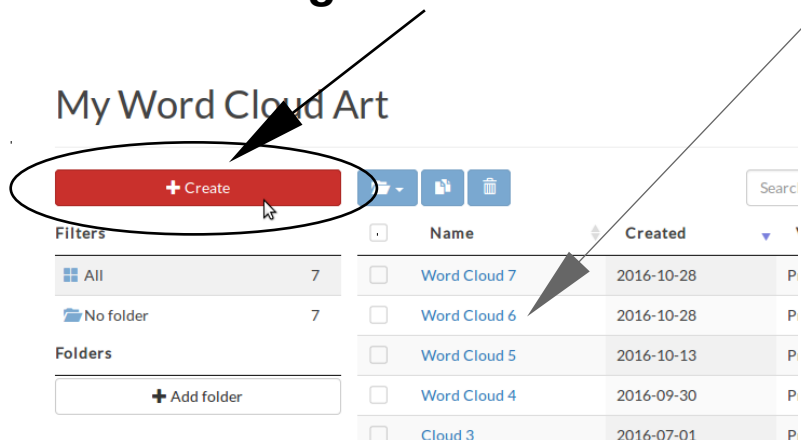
g

My Word Cloud Art

+ Create

Filters

All 7

No folder 7

Folders

+ Add folder

Searc

| | Name | Created | |
|---|---|---|---|
| | Word Cloud 7 | 2016-10-28 | P |
| | Word Cloud 6 | 2016-10-28 | P |
| | Word Cloud 5 | 2016-10-13 | P |
| | Word Cloud 4 | 2016-09-30 | P |
| | Cloud 3 | 2016-07-01 | |